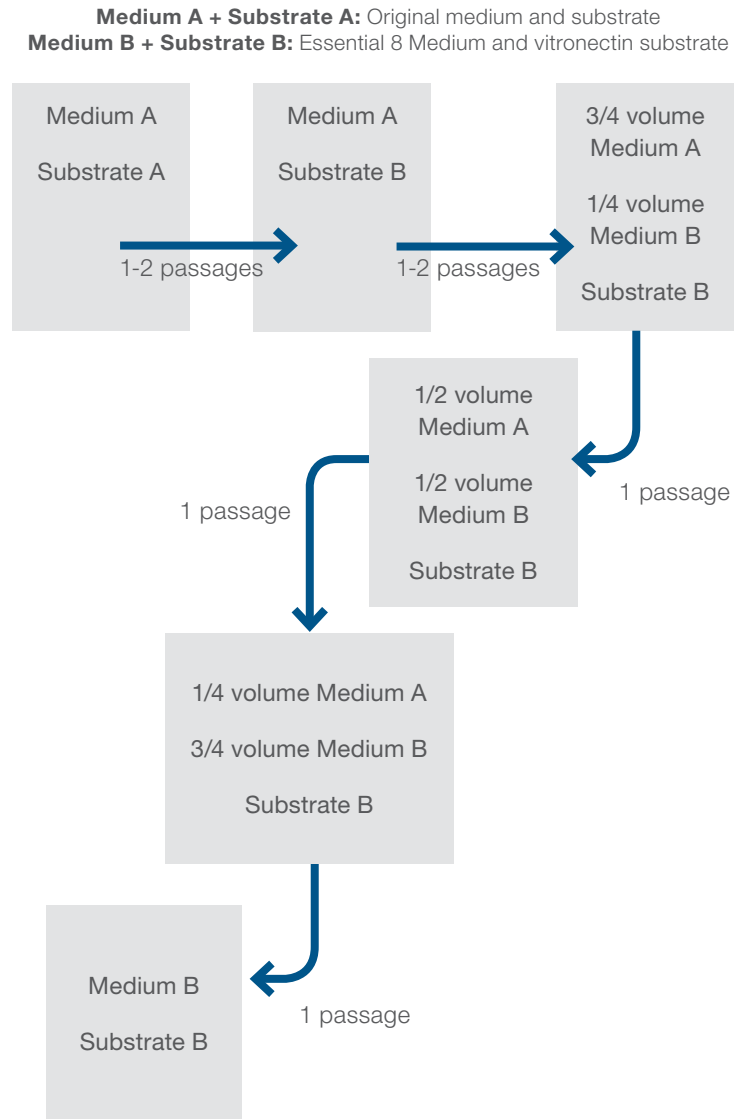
**Medium A + Substrate A:** Original medium and substrate
**Medium B + Substrate B:** Essential 8 Medium and vitronectin substrate

Medium A

Substrate A

1-2 passages

Medium A

Substrate B

1-2 passages

3/4 volume Medium A

1/4 volume Medium B

Substrate B

1 passage

1/2 volume Medium A

1/2 volume Medium B

Substrate B

1 passage

1/4 volume Medium A

3/4 volume Medium B

Substrate B

1 passage

Medium B

Substrate B